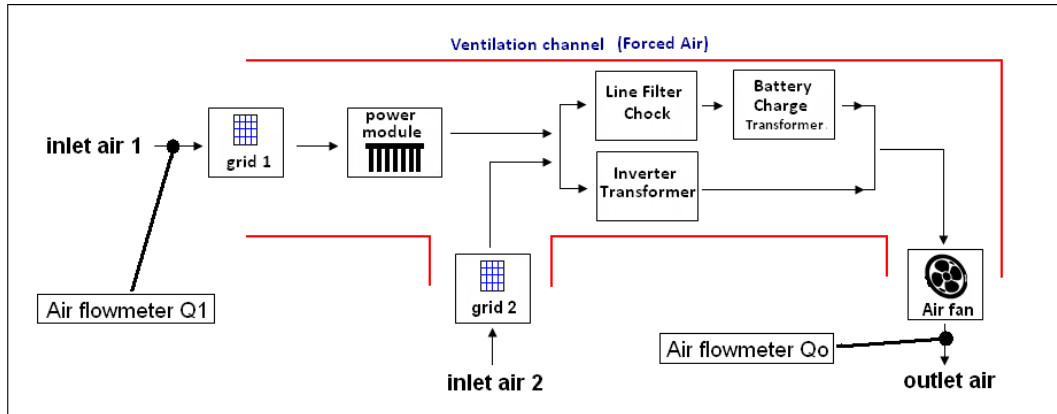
Ventilation channel (Forced Air)

inlet air 1

grid 1

power module

Line Filter Chock

Battery Charge Transformer

Inverter Transformer

Air flowmeter Q1

grid 2

Air fan

Air flowmeter Qo

inlet air 2

outlet air